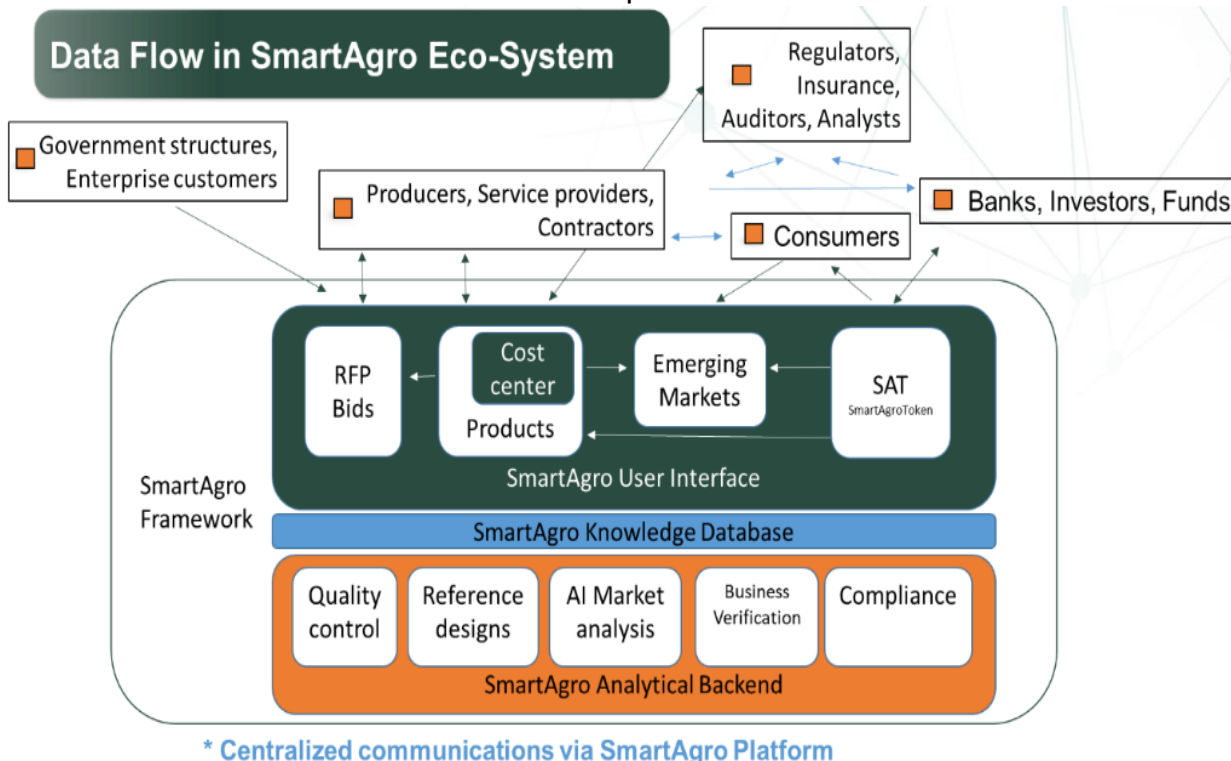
Data Flow in SmartAgro Eco-System

Regulators, Insurance, Auditors, Analysts

Government structures, Enterprise customers

Producers, Service providers, Contractors

Banks, Investors, Funds

Consumers

RFP Bids

Cost center

Products

Emerging Markets

SAT
SmartAgroToken

SmartAgro User Interface

SmartAgro Framework

SmartAgro Knowledge Database

Quality control

Reference designs

AI Market analysis

Business Verification

Compliance

SmartAgro Analytical Backend

* Centralized communications via SmartAgro Platform